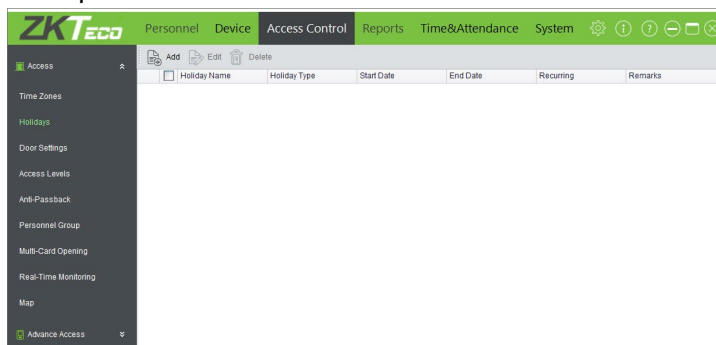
ZKTeco

Personnel Device Access Control Reports Time&Attendance System

Access

Time Zones

Holidays

Door Settings

Access Levels

Anti-Passback

Personnel Group

Multi-Card Opening

Real-Time Monitoring

Map

Advance Access

Add Edit Delete

| Holiday Name | Holiday Type | Start Date | End Date | Recurring | Remarks |
|---|---|---|---|---|---|